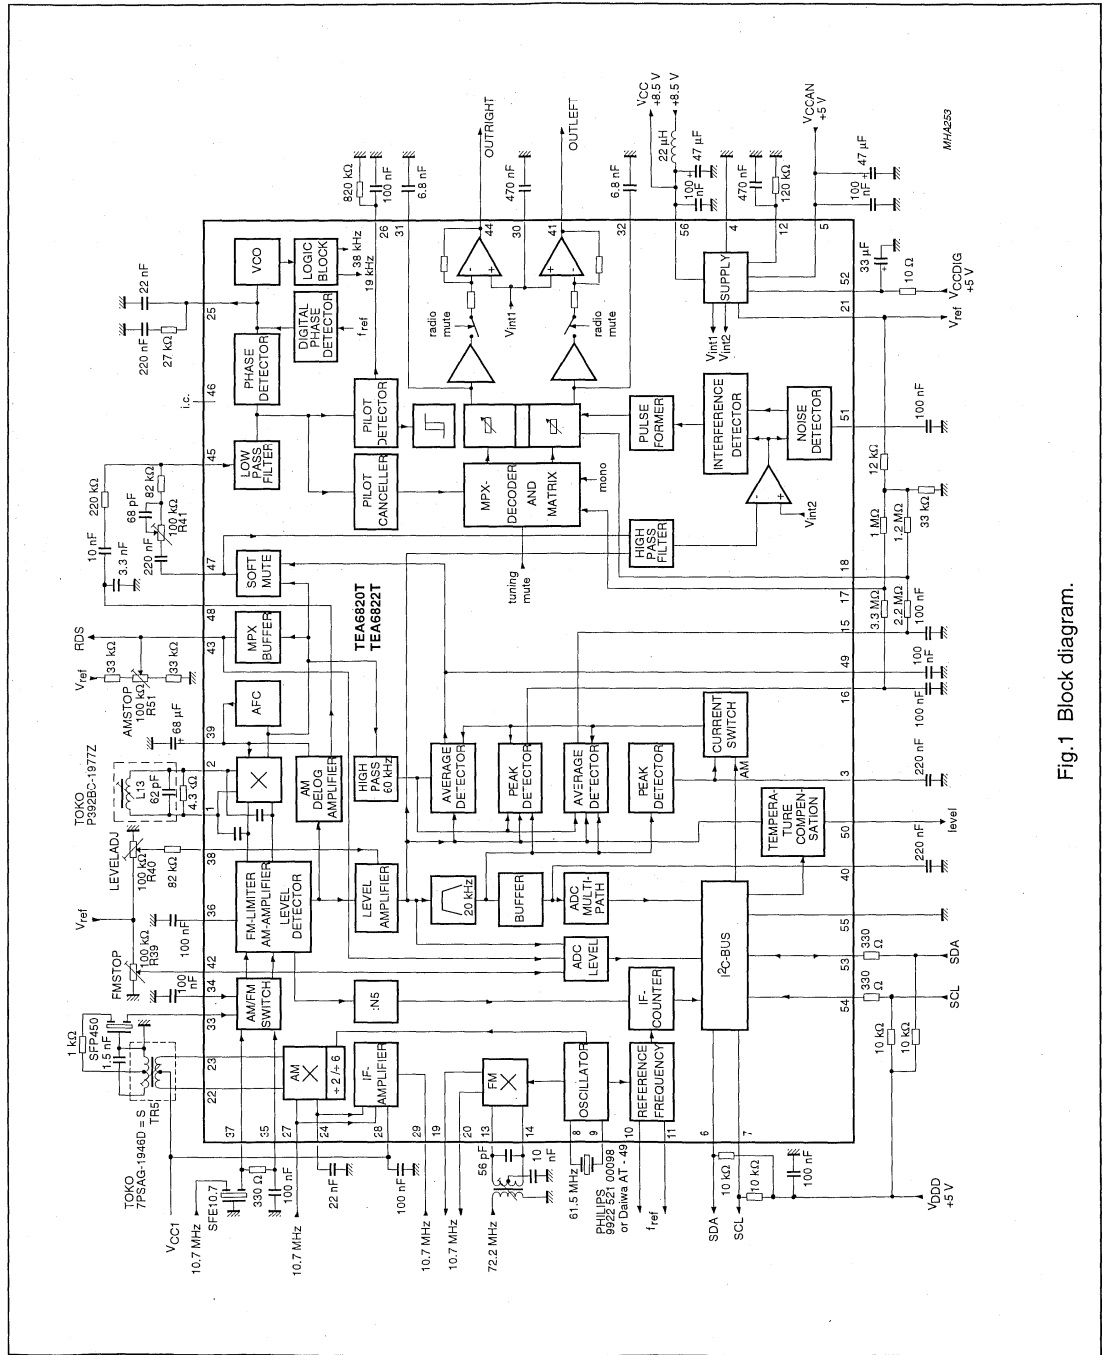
MHA253

TEA6820T
TEA6822T

VCO
LOGIC BLOCK
38 kHz
19 kHz
DIGITAL PHASE DETECTOR
$f_{ref}$
PHASE DETECTOR
PILOT DETECTOR
LOW PASS FILTER
PILOT CANCELLER
MPX-DECODER AND MATRIX
mono
SOFT MUTE
tuning mute
MPX BUFFER
AFC
AM DELOG AMPLIFIER
HIGH PASS 60 kHz
AVERAGE DETECTOR
PEAK DETECTOR
AVERAGE DETECTOR
PEAK DETECTOR
CURRENT SWITCH
AM
TEMPERATURE COMPENSATION
FM-LIMITER AM-AMPLIFIER LEVEL DETECTOR
LEVEL AMPLIFIER
20 kHz
BUFFER
ADC MULTIPATH
ADC LEVEL
$I^2C$-BUS
AM/FM SWITCH
:N5
IF-COUNTER
AM
÷2/÷6
IF-AMPLIFIER
FM
OSCILLATOR
REFERENCE FREQUENCY
PULSE FORMER
INTERFERENCE DETECTOR
NOISE DETECTOR
HIGH PASS FILTER
SUPPLY
radio mute
radio mute
$V_{int1}$
$V_{int1}$
$V_{int2}$
$V_{int2}$

OUTRIGHT
OUTLEFT
$V_{CC}$ +8.5 V
+8.5 V
$V_{CCAN}$ +5 V
$V_{CCDIG}$ +5 V
$V_{ref}$
$V_{ref}$
$V_{ref}$
$V_{ref}$
$V_{DDD}$ +5 V
$V_{CC1}$
RDS
AMSTOP
R51
LEVELADJ
R40
FMSTOP
R39
TOKO P392BC-1977Z
L13
TOKO 7PSAG-1946D = S
TR5
SFP450
SFE10.7
PHILIPS 9922 521 00098 or Daiwa AT - 49
61.5 MHz
SDA
SCL
SDA
SCL
level
$f_{ref}$
i.c.

10.7 MHz
10.7 MHz
10.7 MHz
10.7 MHz
72.2 MHz

820 kΩ
100 nF
6.8 nF
470 nF
470 nF
6.8 nF
22 μH
47 μF
100 nF
120 kΩ
47 μF
100 nF
33 μF
10 Ω
22 nF
220 nF
27 kΩ
220 kΩ
68 pF
82 kΩ
100 kΩ
R41
10 nF
3.3 nF
220 nF
33 kΩ
33 kΩ
100 kΩ
68 μF
62 pF
4.3 kΩ
100 kΩ
82 kΩ
100 nF
100 kΩ
100 nF
1 kΩ
1.5 nF
330 Ω
100 nF
22 nF
100 nF
56 pF
10 nF
10 kΩ
10 kΩ
100 nF
100 nF
12 kΩ
33 kΩ
1 MΩ
1.2 MΩ
3.3 MΩ
2.2 MΩ
100 nF
100 nF
100 nF
220 nF
220 nF
330 Ω
330 Ω
10 kΩ
10 kΩ

26 31 44 30 41 32 56 4 12 5 52 21 25 46 45 51 47 18 48 17 43 15 49 39 16 2 3 38 50 36 40 55 42 53 34 54 33 23 22 37 35 27 24 28 29 19 20 13 14 8 9 10 11 6 7 1

Fig.1 Block diagram.